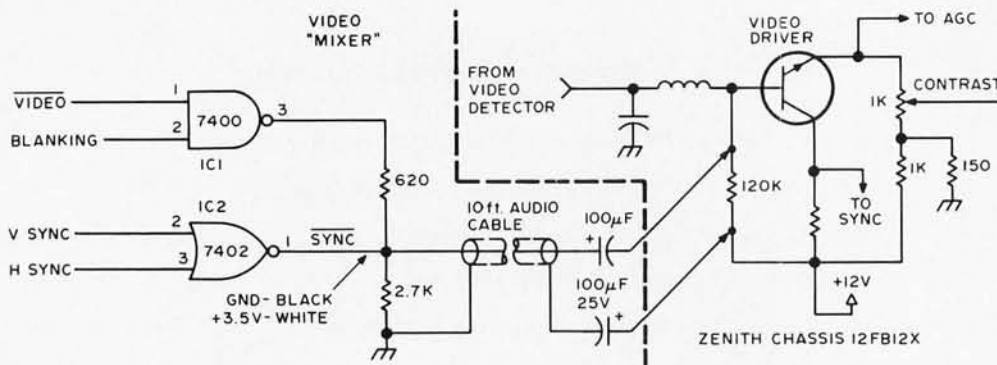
VIDEO "MIXER"

$\overline{VIDEO}$ 1
BLANKING 2
7400
3
IC1

IC2
V SYNC 2
H SYNC 3
7402
1
$\overline{SYNC}$

620
2.7K

GND - BLACK
+3.5V - WHITE

10 ft. AUDIO CABLE

FROM VIDEO DETECTOR

$100\mu F$
+
$100\mu F$
25V
+

120K

VIDEO DRIVER

TO AGC
1K
CONTRAST
1K
150

TO SYNC

+12V

ZENITH CHASSIS 12FB12X